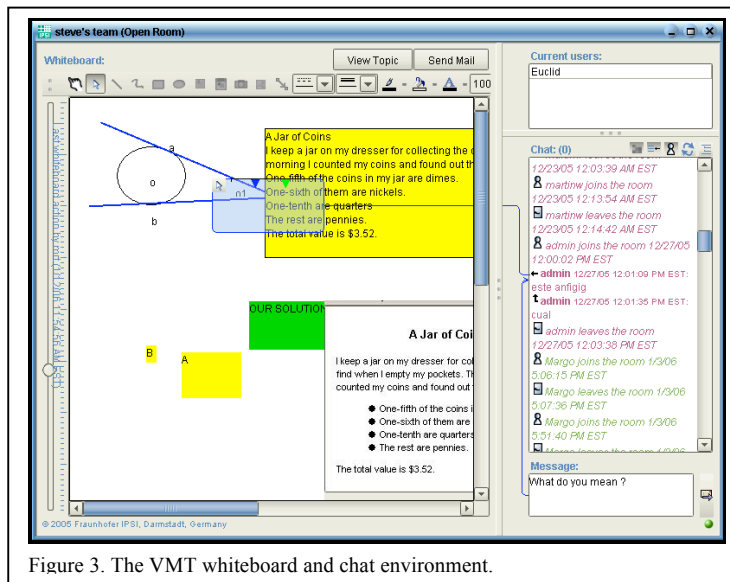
steve's team (Open Room)

Whiteboard:

View Topic

Send Mail

100

a

o

b

n1

A Jar of Coins
I keep a jar on my dresser for collecting the c
morning I counted my coins and found out th
One-fifth of the coins in my jar are dimes.
One-sixth of them are nickels.
One-tenth are quarters
The rest are pennies.
The total value is $3.52.

OUR SOLUTION

B

A

A Jar of Coi

I keep a jar on my dresser for co
find when I empty my pockets. Th
counted my coins and found out

- One-fifth of the coins i
- One-sixth of them are
- One-tenth are quarters
- The rest are pennies.

The total value is $3.52.

© 2005 Fraunhofer IPSI, Darmstadt, Germany

Current users:

Euclid

Chat: (0)

12/23/05 12:03:39 AM EST
martinw joins the room 12/23/05 12:13:54 AM EST
martinw leaves the room 12/23/05 12:14:42 AM EST
admin joins the room 12/27/05 12:00:02 PM EST
admin 12/27/05 12:01:09 PM EST: este anfigig
admin 12/27/05 12:01:35 PM EST: cual
admin leaves the room 12/27/05 12:03:38 PM EST
Margo joins the room 1/3/06 5:06:15 PM EST
Margo leaves the room 1/3/06 5:07:36 PM EST
Margo joins the room 1/3/06 5:51:40 PM EST

Message:

What do you mean ?

Figure 3. The VMT whiteboard and chat environment.